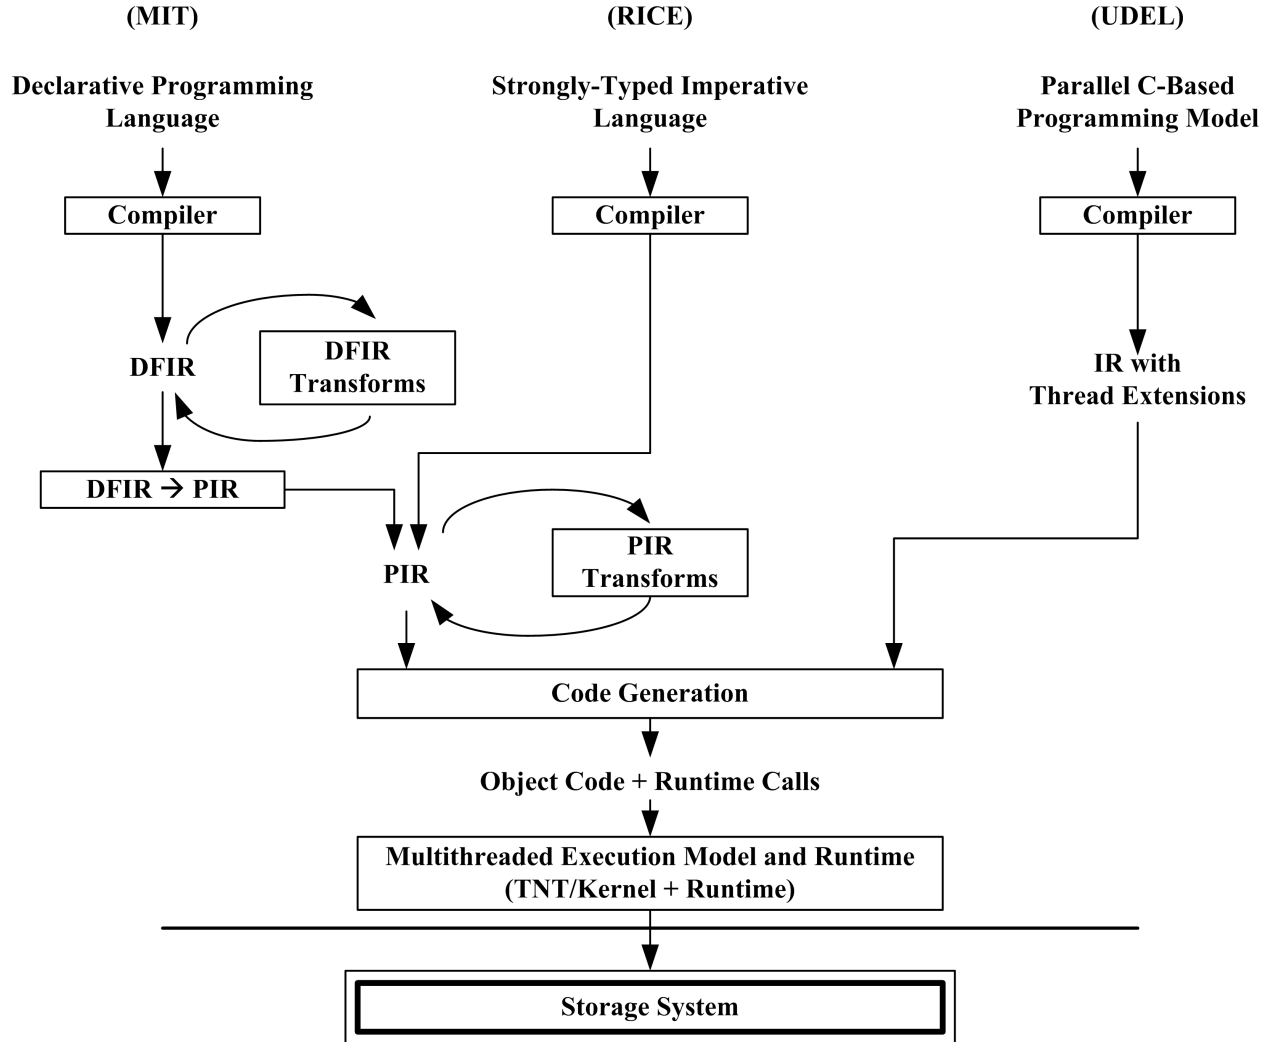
(MIT)

Declarative Programming Language

Compiler

DFIR

DFIR Transforms

DFIR → PIR

(RICE)

Strongly-Typed Imperative Language

Compiler

PIR

PIR Transforms

(UDEL)

Parallel C-Based Programming Model

Compiler

IR with Thread Extensions

Code Generation

Object Code + Runtime Calls

Multithreaded Execution Model and Runtime (TNT/Kernel + Runtime)

Storage System